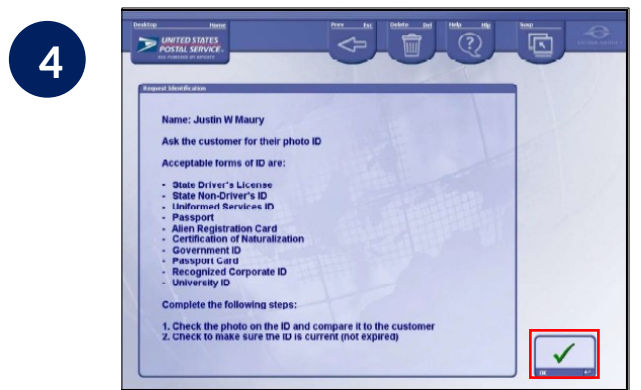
4

Desktop Home

UNITED STATES POSTAL SERVICE

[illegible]

Prev Esc

Delete Del

Help Hlp

Swap

Request Identification

Name: Justin W Maury

Ask the customer for their photo ID

Acceptable forms of ID are:

- State Driver's License
- State Non-Driver's ID
- Uniformed Services ID
- Passport
- Alien Registration Card
- Certification of Naturalization
- Government ID
- Passport Card
- Recognized Corporate ID
- University ID

Complete the following steps:

1. Check the photo on the ID and compare it to the customer
2. Check to make sure the ID is current (not expired)

OK